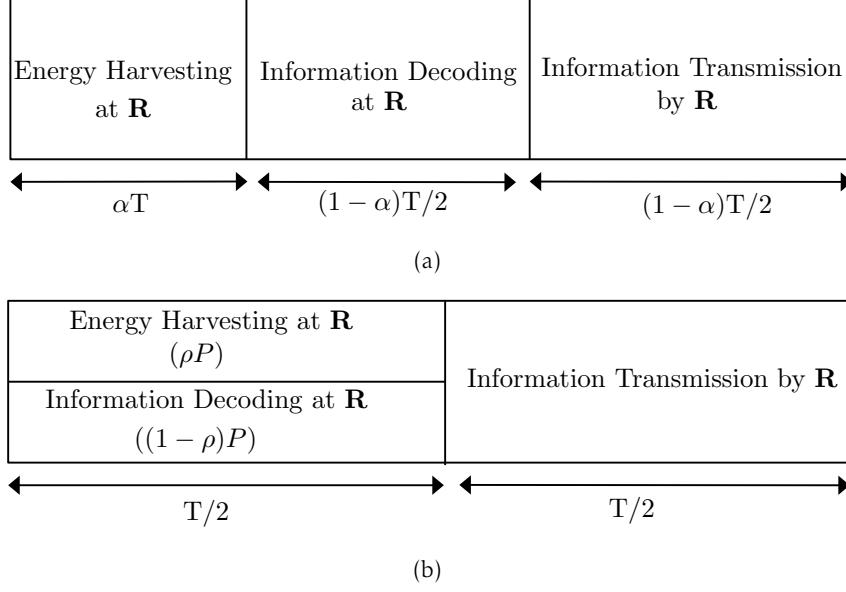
Energy Harvesting at $\mathbf{R}$

Information Decoding at $\mathbf{R}$

Information Transmission by $\mathbf{R}$

$\alpha$T

$(1-\alpha)$T/2

$(1-\alpha)$T/2

(a)

Energy Harvesting at $\mathbf{R}$ $(\rho P)$

Information Decoding at $\mathbf{R}$ $((1-\rho)P)$

Information Transmission by $\mathbf{R}$

T/2

T/2

(b)